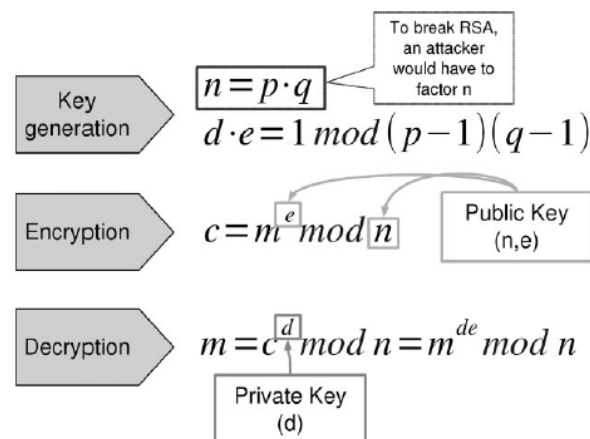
To break RSA, an attacker would have to factor n

Key generation

$n = p \cdot q$

$d \cdot e = 1 \, mod \, (p-1)(q-1)$

Encryption

$c = m^{e} \, mod \, n$

Public Key (n,e)

Decryption

$m = c^{d} \, mod \, n = m^{de} \, mod \, n$

Private Key (d)